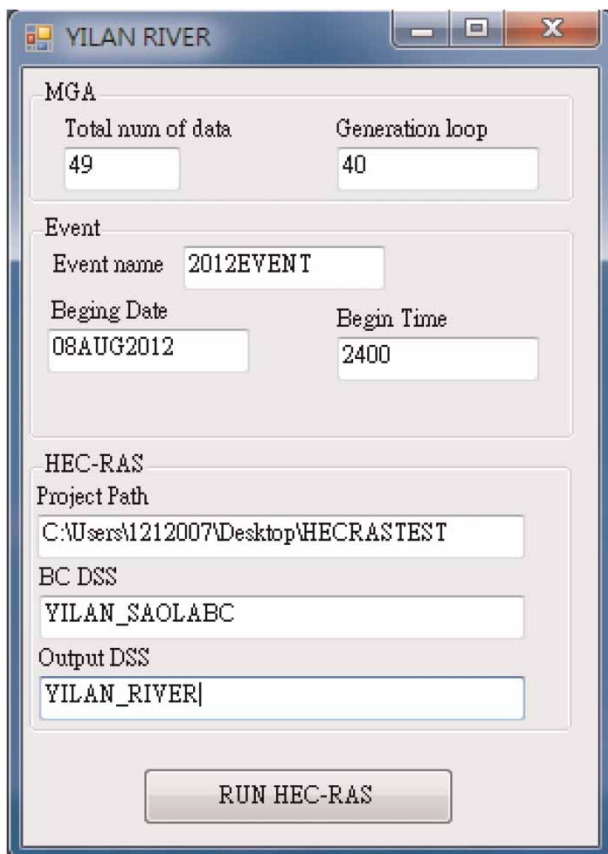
YILAN RIVER

MGA

Total num of data
49

Generation loop
40

Event

Event name
2012EVENT

Beging Date
08AUG2012

Begin Time
2400

HEC-RAS

Project Path
C:\Users\1212007\Desktop\HECRASTEST

BC DSS
YILAN_SAOLABC

Output DSS
YILAN_RIVER

RUN HEC-RAS